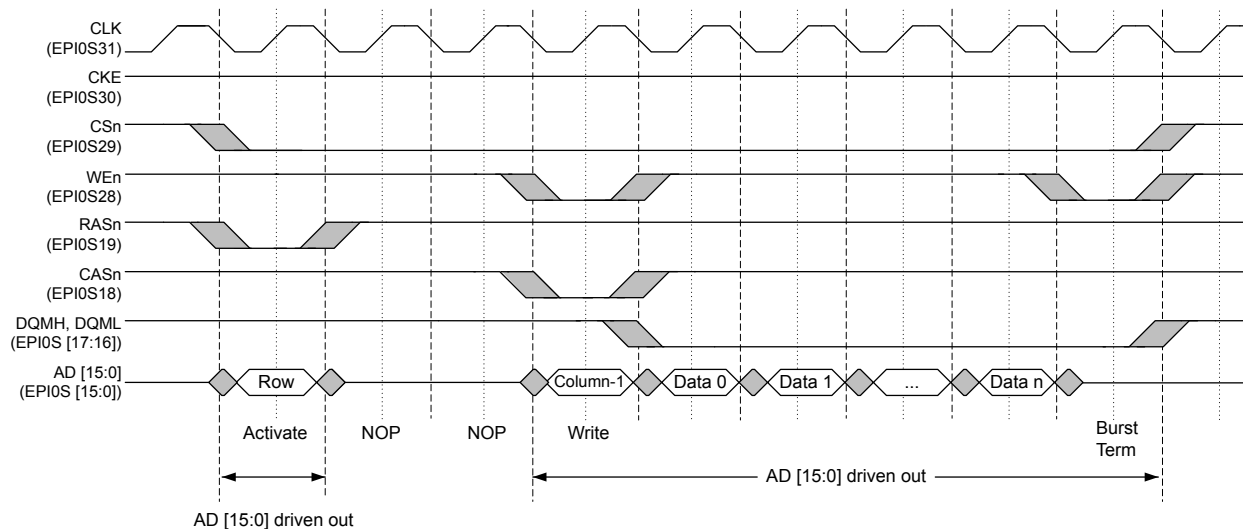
CLK
(EPI0S31)

CKE
(EPI0S30)

CSn
(EPI0S29)

WEn
(EPI0S28)

RASn
(EPI0S19)

CASn
(EPI0S18)

DQMH, DQML
(EPI0S [17:16])

AD [15:0]
(EPI0S [15:0])

Row

Column-1

Data 0

Data 1

...

Data n

Activate

NOP

NOP

Write

Burst Term

AD [15:0] driven out

AD [15:0] driven out